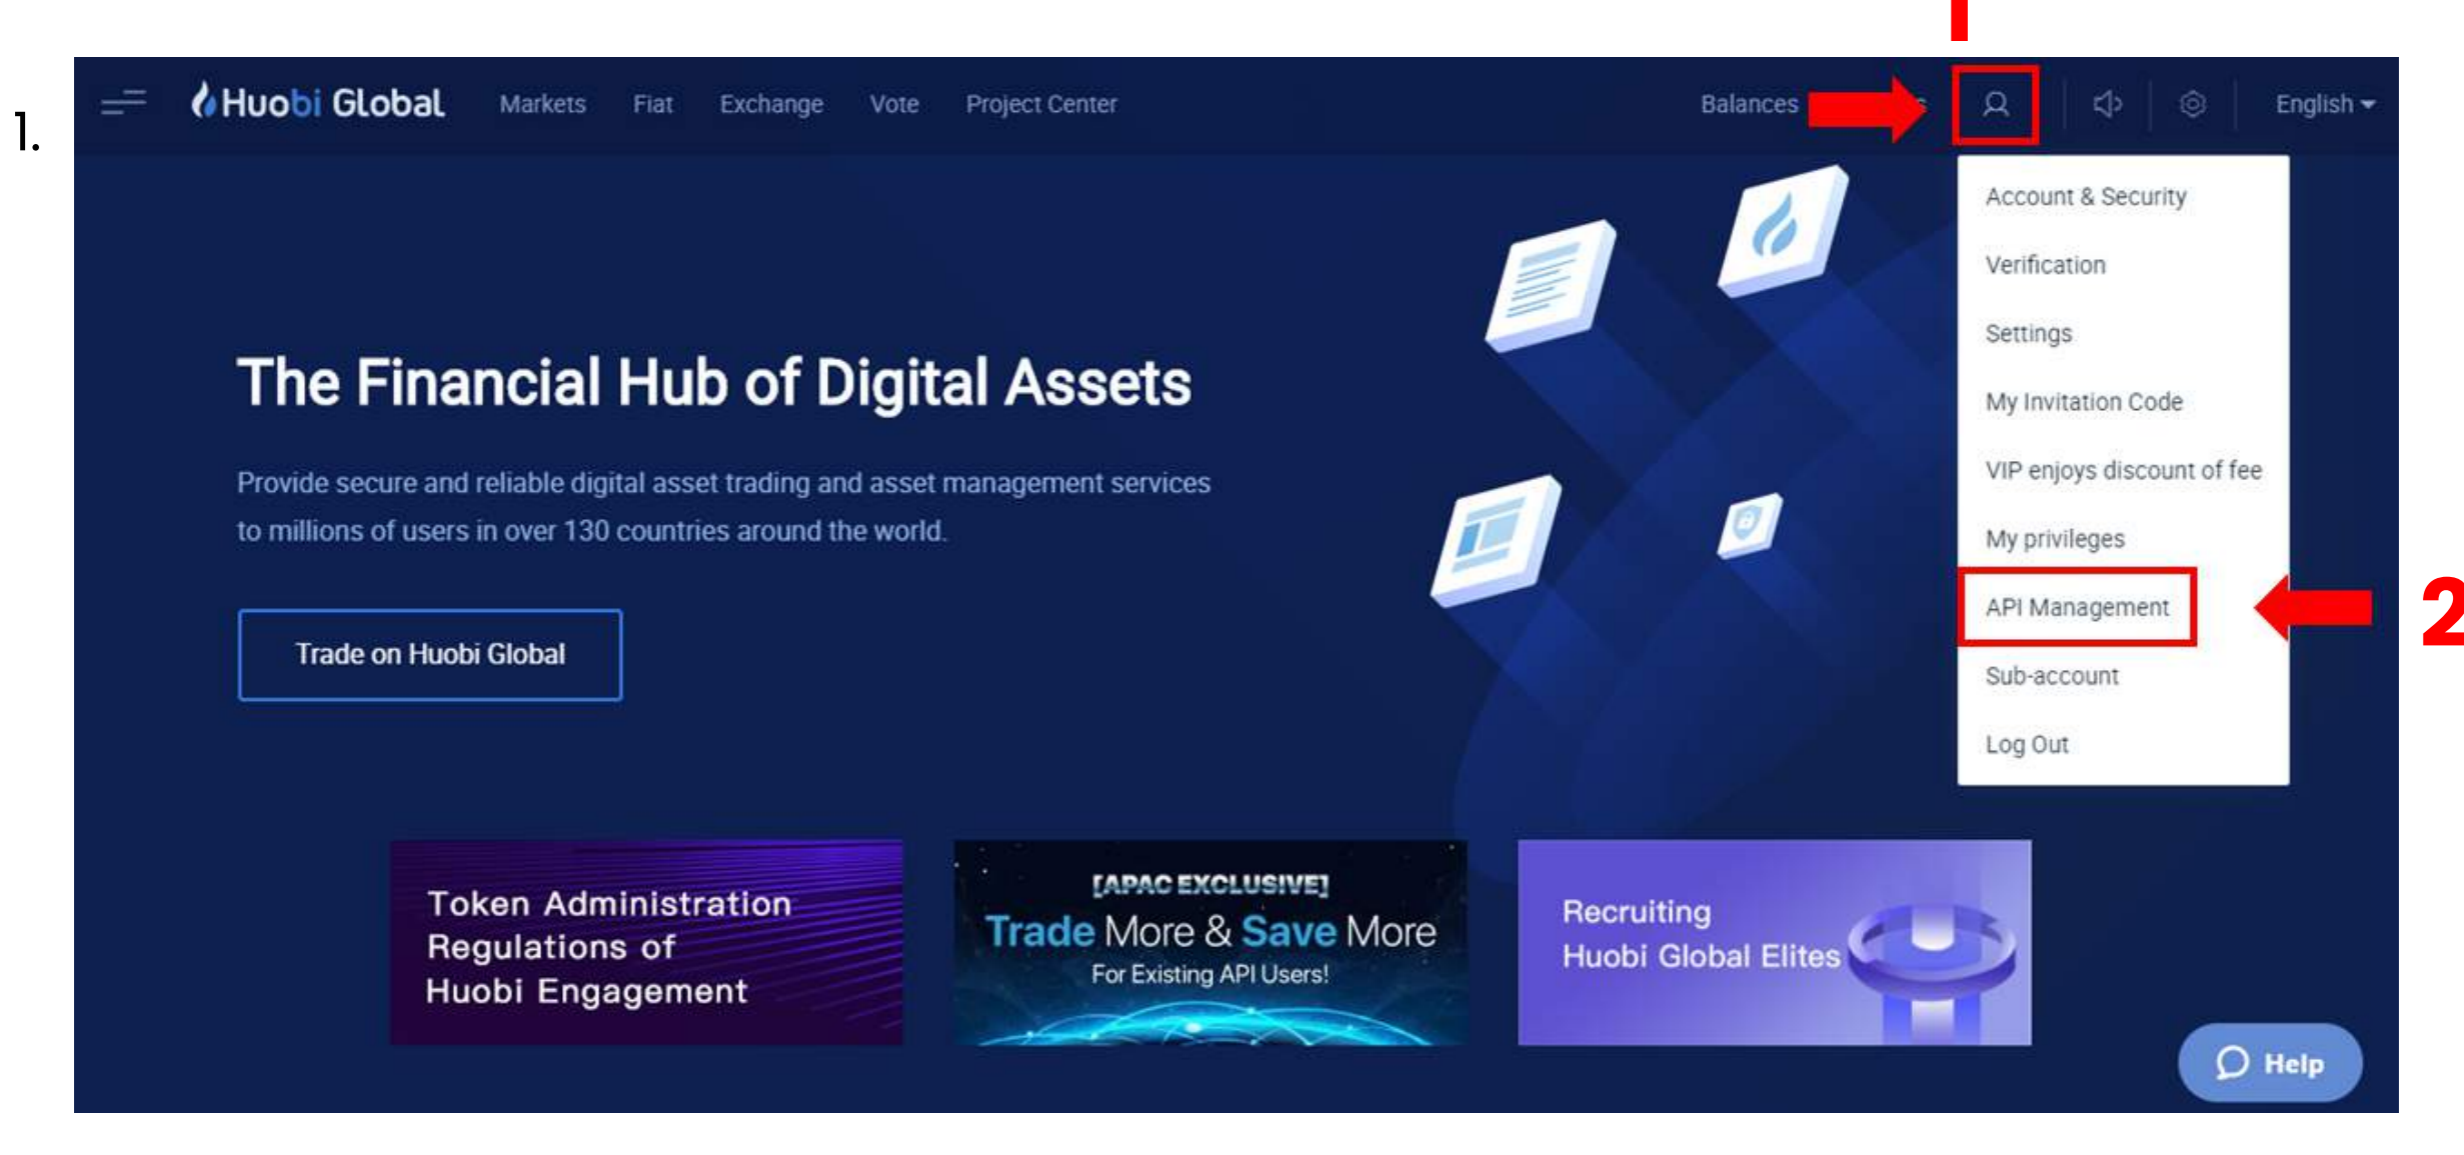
1.

Huobi Global Markets Fiat Exchange Vote Project Center

Balances

English

Account & Security

Verification

Settings

My Invitation Code

VIP enjoys discount of fee

My privileges

API Management

Sub-account

Log Out

2

The Financial Hub of Digital Assets

Provide secure and reliable digital asset trading and asset management services to millions of users in over 130 countries around the world.

Trade on Huobi Global

Token Administration Regulations of Huobi Engagement

[APAC EXCLUSIVE] Trade More & Save More For Existing API Users!

Recruiting Huobi Global Elites

Help